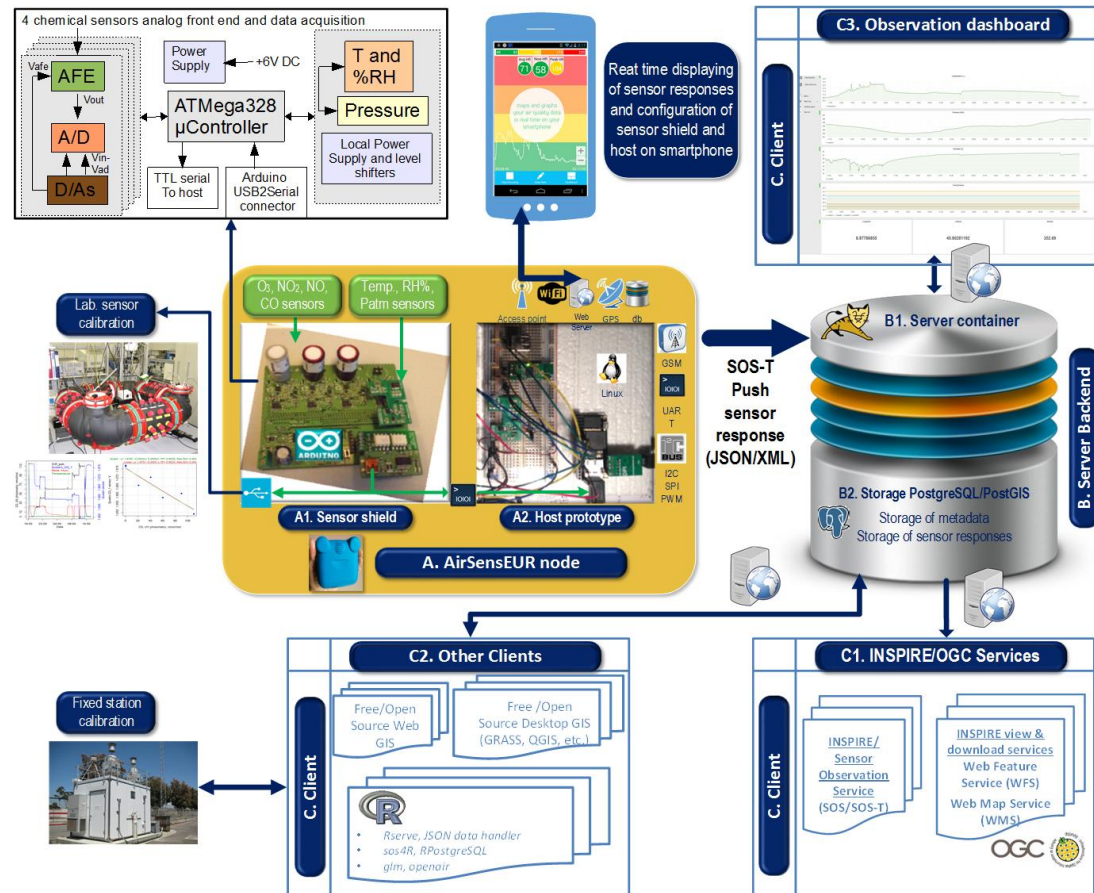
4 chemical sensors analog front end and data acquisition

Vafe
AFE
Vout
A/D
Vin-Vad
D/As

Power Supply
+6V DC
ATMega328 µController
TTL serial To host
Arduino USB2Serial connector

T and %RH
Pressure
Local Power Supply and level shifters

71 58 18

Reat time displaying of sensor responses and configuration of sensor shield and host on smartphone

C3. Observation dashboard
C. Client

Lab. sensor calibration

$O_3$, $NO_2$, NO, CO sensors
Temp., RH%, Patm sensors

Access point
WiFi
Web Server
GPS
db
Linux
GSM
UART
I2C SPI PWM

ARDUINO

A1. Sensor shield
A2. Host prototype
A. AirSensEUR node

SOS-T Push sensor response (JSON/XML)

B1. Server container
B2. Storage PostgreSQL/PostGIS
Storage of metadata
Storage of sensor responses
B. Server Backend

C2. Other Clients
C. Client
Free/Open Source Web GIS
Free /Open Source Desktop GIS (GRASS, QGIS, etc.)
R
Rserve, JSON data handler
sos4R, RPostgreSQL
glm, openair

Fixed station calibration

C1. INSPIRE/OGC Services
C. Client
INSPIRE/ Sensor Observation Service (SOS/SOS-T)
INSPIRE view & download services
Web Feature Service (WFS)
Web Map Service (WMS)
OGC